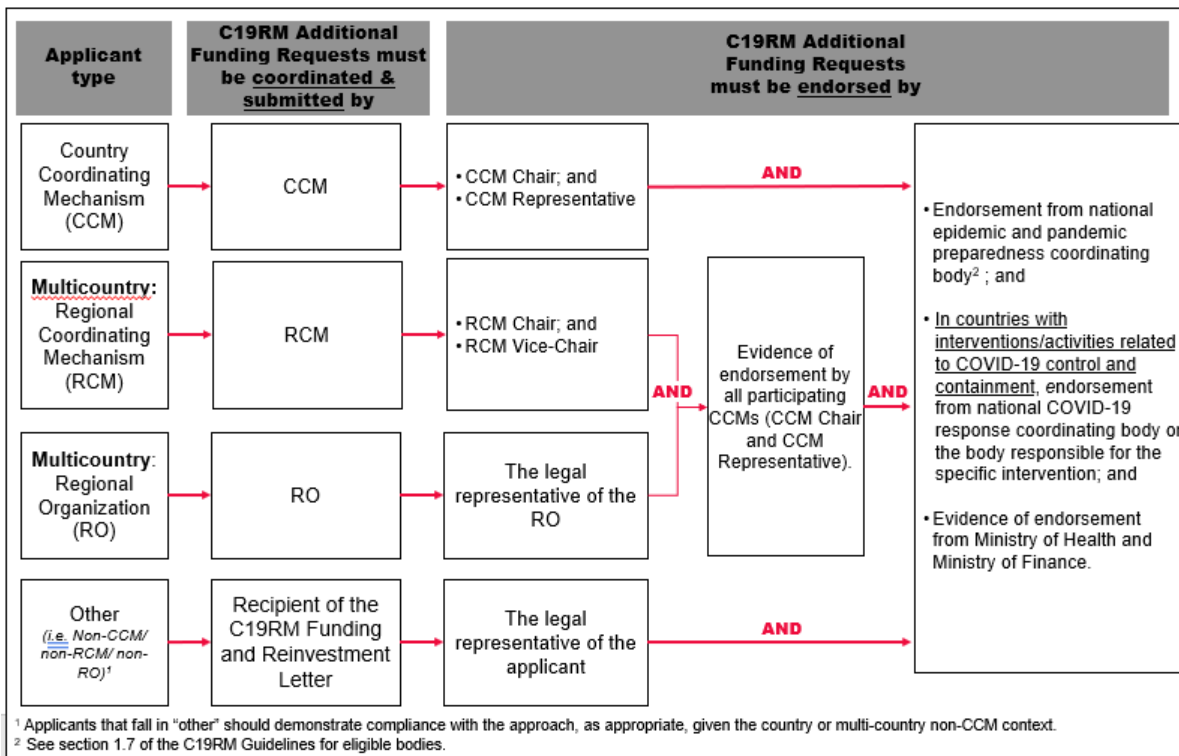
| Applicant type | C19RM Additional Funding Requests must be coordinated & submitted by | C19RM Additional Funding Requests must be endorsed by |
|---|---|---|
| Country Coordinating Mechanism (CCM) | CCM | • CCM Chair; and • CCM Representative |
| Multicountry: Regional Coordinating Mechanism (RCM) | RCM | • RCM Chair; and • RCM Vice-Chair |
| Multicountry: Regional Organization (RO) | RO | The legal representative of the RO |
| Other (i.e. Non-CCM/ non-RCM/ non-RO)$^1$ | Recipient of the C19RM Funding and Reinvestment Letter | The legal representative of the applicant |

AND

AND

Evidence of endorsement by all participating CCMs (CCM Chair and CCM Representative).

AND

AND

• Endorsement from national epidemic and pandemic preparedness coordinating body$^2$ ; and

• In countries with interventions/activities related to COVID-19 control and containment, endorsement from national COVID-19 response coordinating body or the body responsible for the specific intervention; and

• Evidence of endorsement from Ministry of Health and Ministry of Finance.

$^1$ Applicants that fall in "other" should demonstrate compliance with the approach, as appropriate, given the country or multi-country non-CCM context.
$^2$ See section 1.7 of the C19RM Guidelines for eligible bodies.